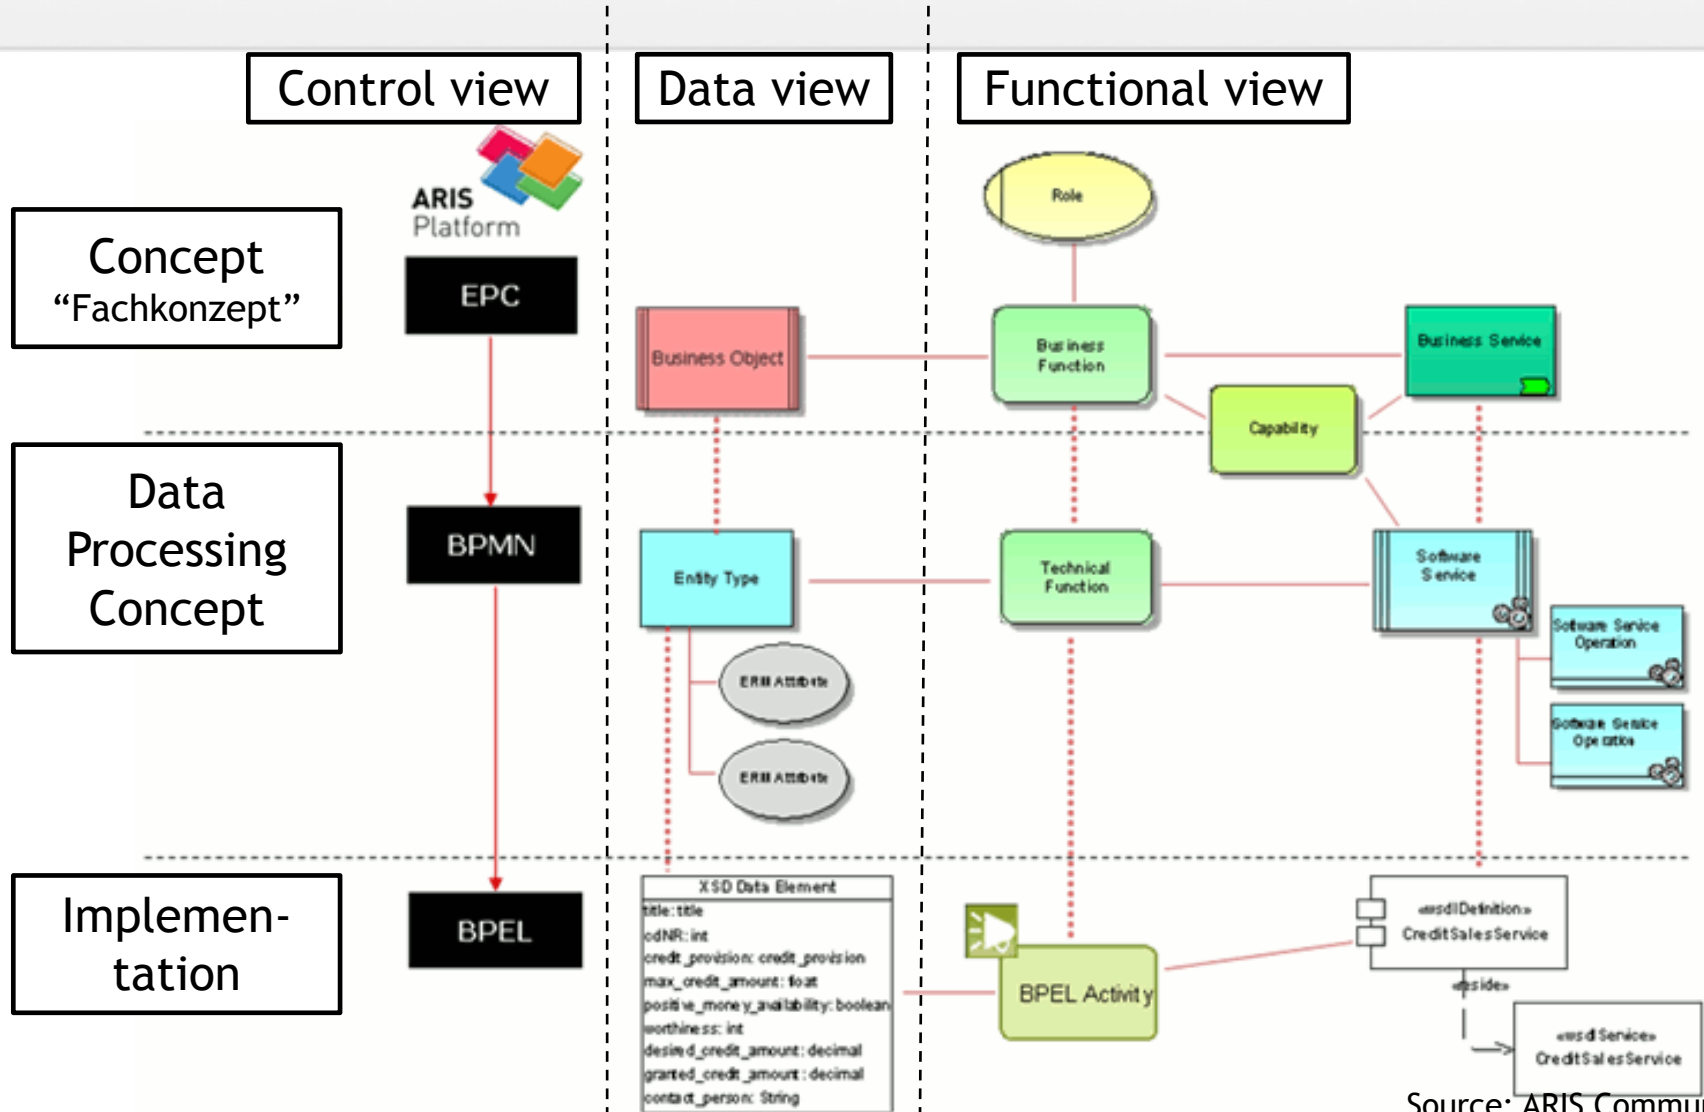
Control view

Data view

Functional view

ARIS Platform

Concept
“Fachkonzept”

EPC

Role

Business Object

Business Function

Business Service

Capability

Data Processing Concept

BPMN

Entity Type

Technical Function

Software Service

Software Service Operation

Software Service Operation

ERM Attribute

ERM Attribute

Implementation

BPEL

XSD Data Element
title: title
cdNR: int
credit_provision: credit_provision
max_credit_amount: float
positive_money_availability: boolean
worthiness: int
desired_credit_amount: decimal
granted_credit_amount: decimal
contact_person: String

BPEL Activity

«wsdlDefinition»
CreditSalesService

«inside»

«wsdlService»
CreditSalesService

Source: ARIS Commu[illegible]